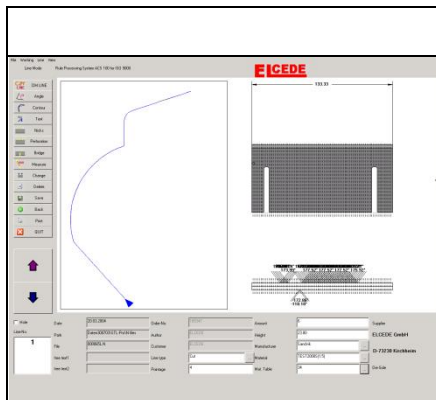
File Working Line View

Line Mode Rule Processing System ACS 700 for SGI 3000

ELCEDE

ON LINE

Angle

Contour

Text

Nicks

Perforation

Bridge

Measure

Change

Delete

Save

Back

Print

EXIT

133.33

Date 20.01.2004

Order No.

Amount

Supplier

Path

Height

ELCEDE GmbH

File

Author

Manufacturer

D-73230 Kirchheim

Customer

Material

Line type

Die Size

Shrinkage

Mat. Table

1